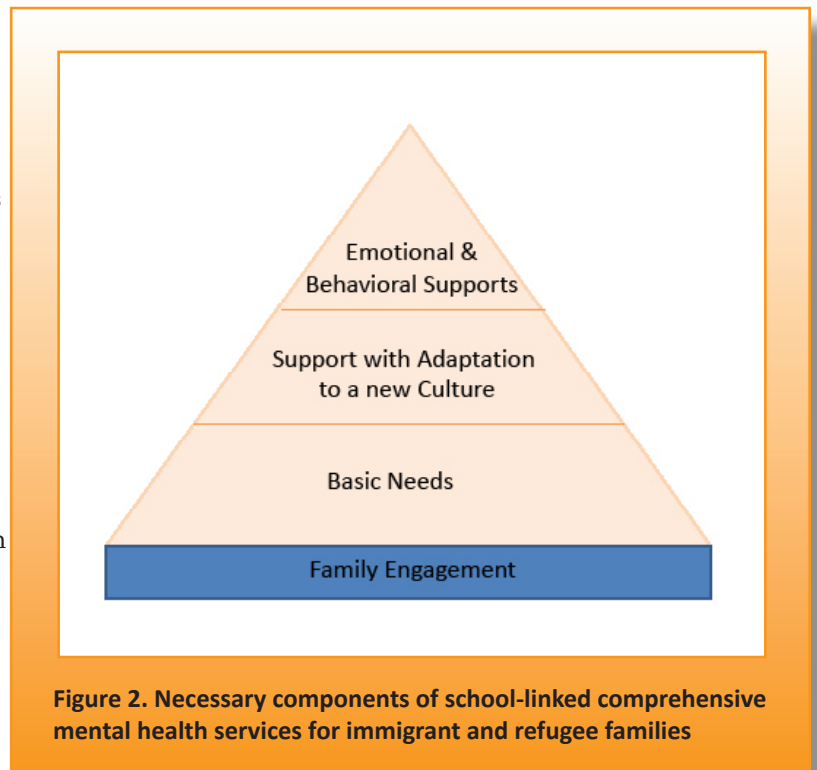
Emotional & Behavioral Supports

Support with Adaptation to a new Culture

Basic Needs

Family Engagement

Figure 2. Necessary components of school-linked comprehensive mental health services for immigrant and refugee families